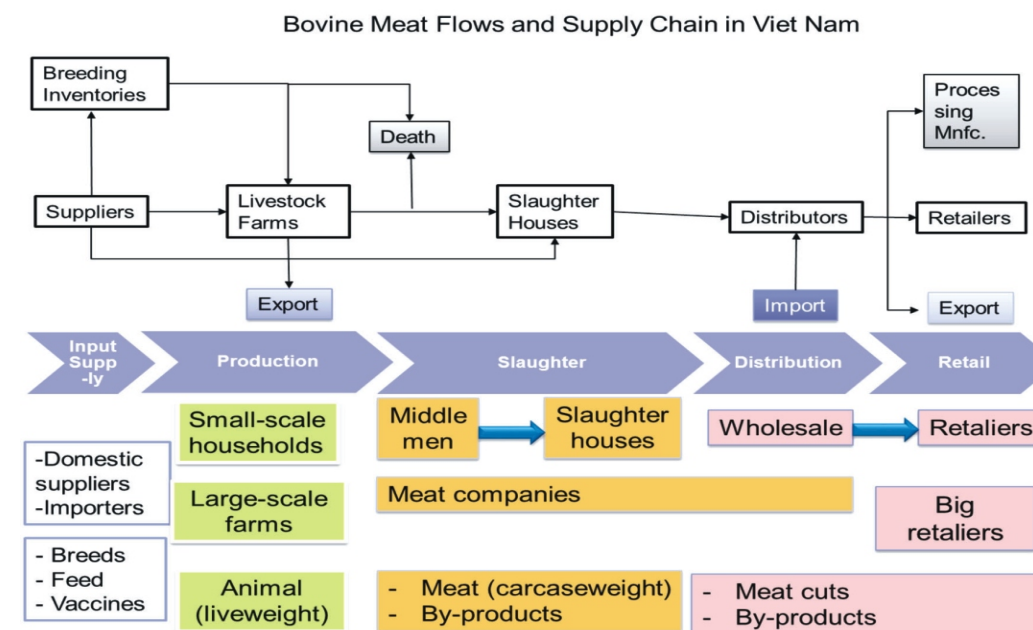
Bovine Meat Flows and Supply Chain in Viet Nam

Breeding Inventories

Death

Processing Mnfc.

Suppliers

Livestock Farms

Slaughter Houses

Distributors

Retailers

Export

Import

Export

Input Supp-ly

Production

Slaughter

Distribution

Retail

Small-scale households

Middle men

Slaughter houses

Wholesale

Retailers

-Domestic suppliers
-Importers

Large-scale farms

Meat companies

Big retaliers

- Breeds
- Feed
- Vaccines

Animal (liveweight)

- Meat (carcaseweight)
- By-products

- Meat cuts
- By-products